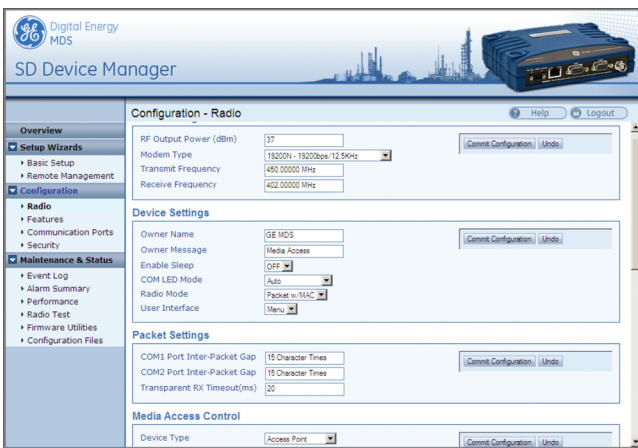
GE Digital Energy MDS

SD Device Manager

Configuration - Radio

Help Logout

Overview

Setup Wizards

Basic Setup

Remote Management

Configuration

Radio

Features

Communication Ports

Security

Maintenance & Status

Event Log

Alarm Summary

Performance

Radio Test

Firmware Utilities

Configuration Files

RF Output Power (dBm) 37

Modem Type 19200N - 19200bps/12.5KHz

Transmit Frequency 450.00000 MHz

Receive Frequency 402.00000 MHz

Commit Configuration Undo

Device Settings

Owner Name GE MDS

Owner Message Media Access

Enable Sleep OFF

COM LED Mode Auto

Radio Mode Packet w/MAC

User Interface Menu

Commit Configuration Undo

Packet Settings

COM1 Port Inter-Packet Gap 15 Character Times

COM2 Port Inter-Packet Gap 15 Character Times

Transparent RX Timeout(ms) 20

Commit Configuration Undo

Media Access Control

Device Type Access Point

Commit Configuration Undo